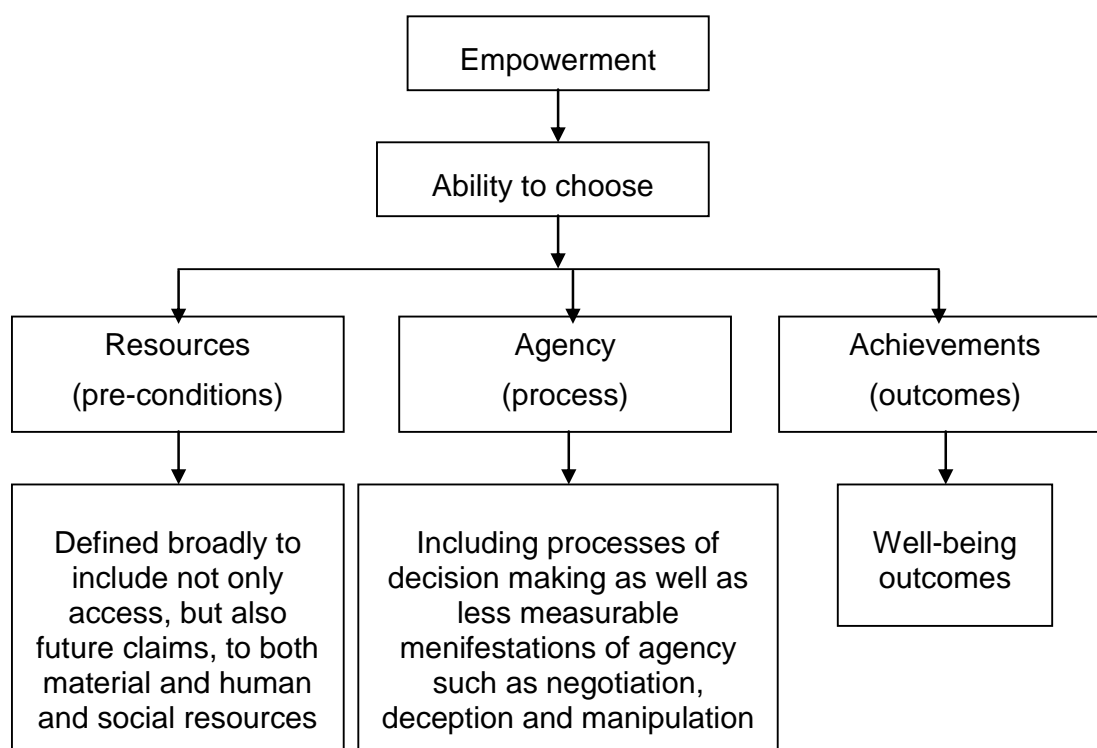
Empowerment

Ability to choose

Resources
(pre-conditions)

Agency
(process)

Achievements
(outcomes)

Defined broadly to include not only access, but also future claims, to both material and human and social resources

Including processes of decision making as well as less measurable menifestations of agency such as negotiation, deception and manipulation

Well-being outcomes